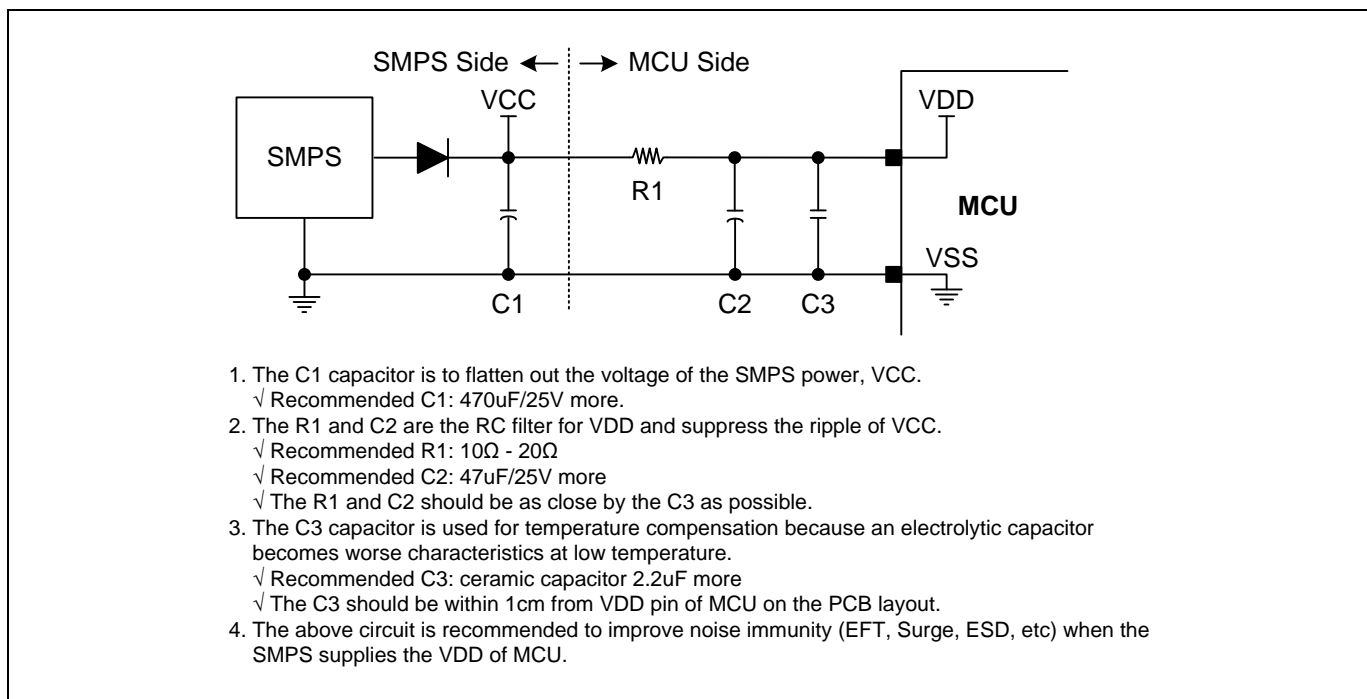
SMPS Side ← → MCU Side

VCC

VDD

SMPS

R1

MCU

VSS

C1

C2

C3

1. The C1 capacitor is to flatten out the voltage of the SMPS power, VCC.
√ Recommended C1: 470uF/25V more.
2. The R1 and C2 are the RC filter for VDD and suppress the ripple of VCC.
√ Recommended R1: 10Ω - 20Ω
√ Recommended C2: 47uF/25V more
√ The R1 and C2 should be as close by the C3 as possible.
3. The C3 capacitor is used for temperature compensation because an electrolytic capacitor becomes worse characteristics at low temperature.
√ Recommended C3: ceramic capacitor 2.2uF more
√ The C3 should be within 1cm from VDD pin of MCU on the PCB layout.
4. The above circuit is recommended to improve noise immunity (EFT, Surge, ESD, etc) when the SMPS supplies the VDD of MCU.